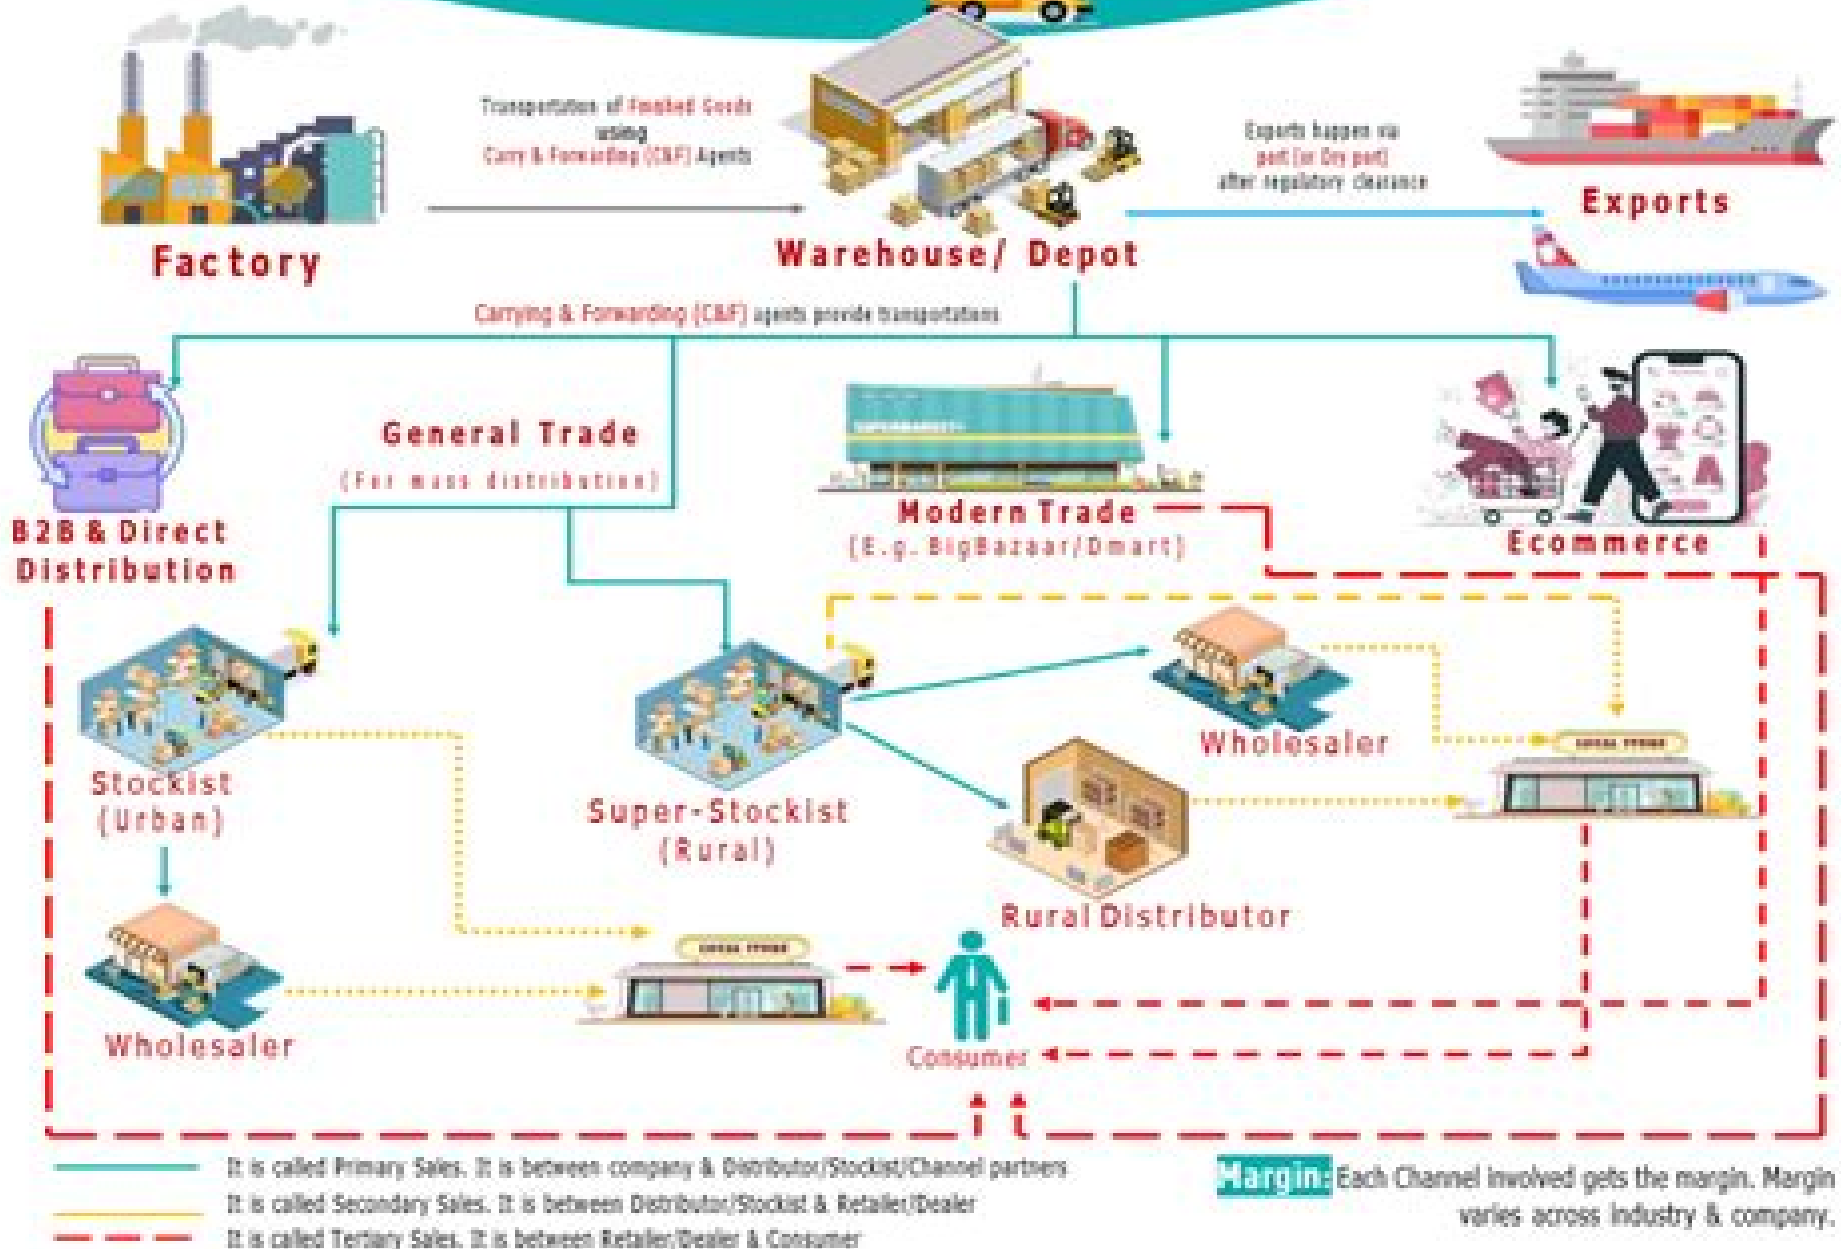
Factory

Transportation of Finished Goods using Carry & Forwarding (C&F) Agents

Warehouse/ Depot

Exports happen via port (or Dry port) after regulatory clearance

Exports

Carrying & Forwarding (C&F) agents provide transportations

B2B & Direct Distribution

General Trade
(For mass distribution)

Modern Trade
(E.g. BigBazaar/Dmart)

Ecommerce

Stockist (Urban)

Super-Stockist (Rural)

Wholesaler

Rural Distributor

Wholesaler

Consumer

It is called Primary Sales. It is between company & Distributor/Stockist/Channel partners
It is called Secondary Sales. It is between Distributor/Stockist & Retailer/Dealer
It is called Tertiary Sales. It is between Retailer/Dealer & Consumer

Margin: Each Channel involved gets the margin. Margin varies across industry & company.